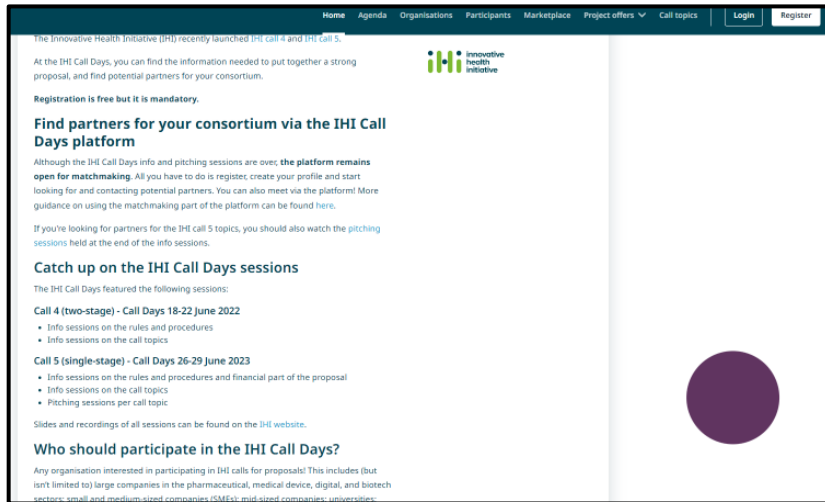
Home Agenda Organisations Participants Marketplace Project offers Call topics Login Register

The Innovative Health Initiative (IHI) recently launched IHI call 4 and IHI call 5.

At the IHI Call Days, you can find the information needed to put together a strong proposal, and find potential partners for your consortium.

Registration is free but it is mandatory.

ihi innovative health initiative

Find partners for your consortium via the IHI Call Days platform

Although the IHI Call Days info and pitching sessions are over, the platform remains open for matchmaking. All you have to do is register, create your profile and start looking for and contacting potential partners. You can also meet via the platform! More guidance on using the matchmaking part of the platform can be found here.

If you're looking for partners for the IHI call 5 topics, you should also watch the pitching sessions held at the end of the info sessions.

Catch up on the IHI Call Days sessions

The IHI Call Days featured the following sessions:

Call 4 (two-stage) - Call Days 18-22 June 2022

- Info sessions on the rules and procedures
- Info sessions on the call topics

Call 5 (single-stage) - Call Days 26-29 June 2023

- Info sessions on the rules and procedures and financial part of the proposal
- Info sessions on the call topics
- Pitching sessions per call topic

Slides and recordings of all sessions can be found on the IHI website.

Who should participate in the IHI Call Days?

Any organisation interested in participating in IHI calls for proposals! This includes (but isn't limited to) large companies in the pharmaceutical, medical device, digital, and biotech sectors; small and medium-sized companies (SMEs); mid-sized companies; universities; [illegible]